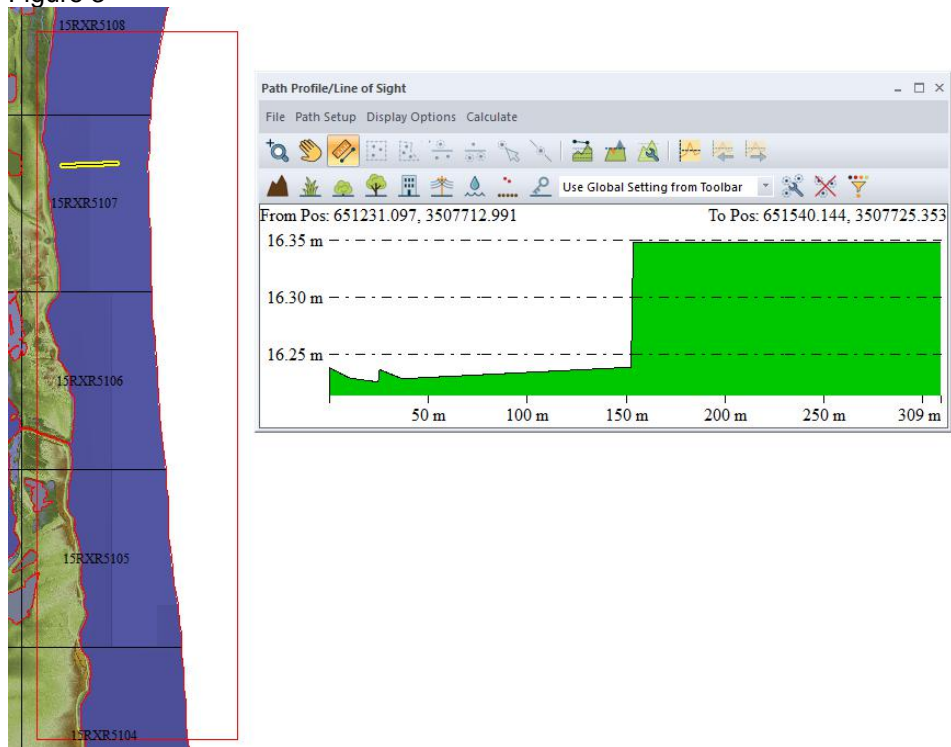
Figure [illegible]

15RXR5108

15RXR5107

15RXR5106

15RXR5105

15RXR5104

Path Profile/Line of Sight

File Path Setup Display Options Calculate

Use Global Setting from Toolbar

From Pos: 651231.097, 3507712.991

To Pos: 651540.144, 3507725.353

16.35 m

16.30 m

16.25 m

50 m 100 m 150 m 200 m 250 m 309 m